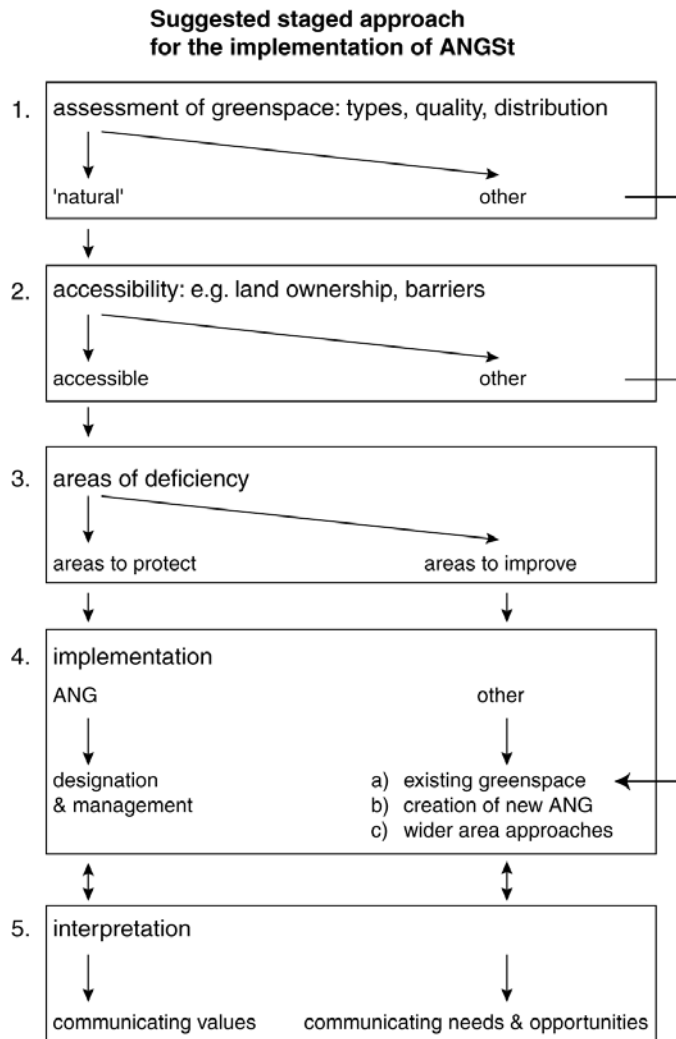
Suggested staged approach for the implementation of ANGSt

1. assessment of greenspace: types, quality, distribution

'natural'

other

2. accessibility: e.g. land ownership, barriers

accessible

other

3. areas of deficiency

areas to protect

areas to improve

4. implementation

ANG

other

designation & management

a) existing greenspace
b) creation of new ANG
c) wider area approaches

5. interpretation

communicating values

communicating needs & opportunities